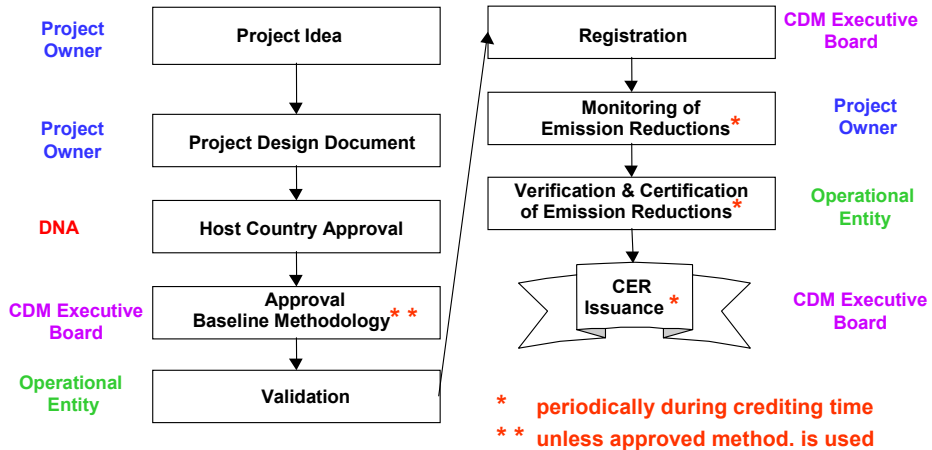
Project Owner

Project Idea

Project Owner

Project Design Document

DNA

Host Country Approval

CDM Executive Board

Approval Baseline Methodology* *

Operational Entity

Validation

Registration

CDM Executive Board

Monitoring of Emission Reductions*

Project Owner

Verification & Certification of Emission Reductions*

Operational Entity

CER Issuance *

CDM Executive Board

* periodically during crediting time

* * unless approved method. is used